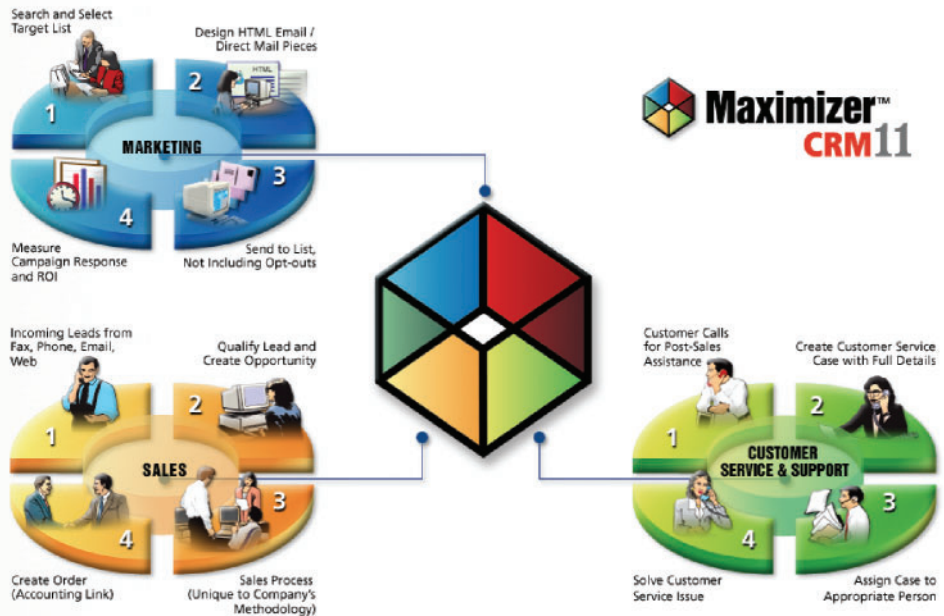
Search and Select Target List

Design HTML Email / Direct Mail Pieces

HTML

1

2

MARKETING

3

4

Measure Campaign Response and ROI

Send to List, Not Including Opt-outs

Maximizer™ CRM11

Incoming Leads from Fax, Phone, Email, Web

Qualify Lead and Create Opportunity

1

2

SALES

3

4

Create Order (Accounting Link)

Sales Process (Unique to Company's Methodology)

Customer Calls for Post-Sales Assistance

Create Customer Service Case with Full Details

1

2

CUSTOMER SERVICE & SUPPORT

3

4

Solve Customer Service Issue

Assign Case to Appropriate Person